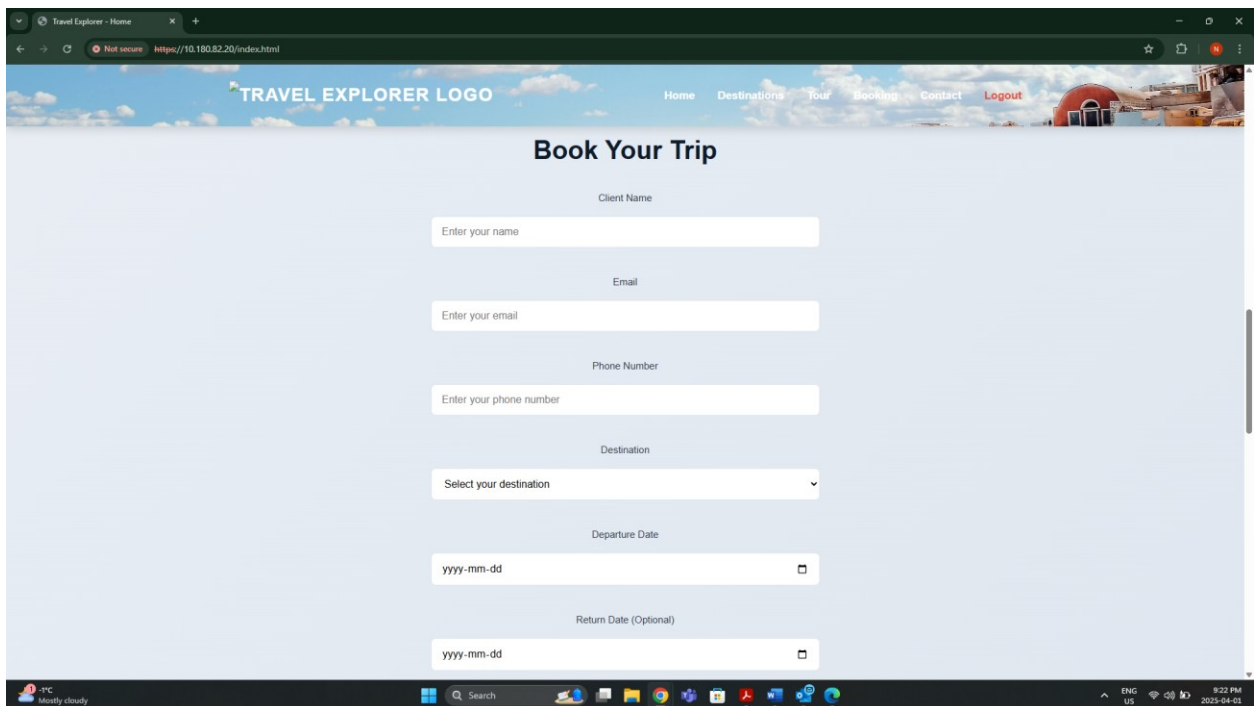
Travel Explorer - Home
Not secure https://10.180.82.20/index.html

TRAVEL EXPLORER LOGO
Home Destinations Tour Booking Contact Logout

Book Your Trip

Client Name
Enter your name

Email
Enter your email

Phone Number
Enter your phone number

Destination
Select your destination

Departure Date
yyyy-mm-dd

Return Date (Optional)
yyyy-mm-dd

-1°C
Mostly cloudy
Search
ENG
US
9:22 PM
2025-04-01